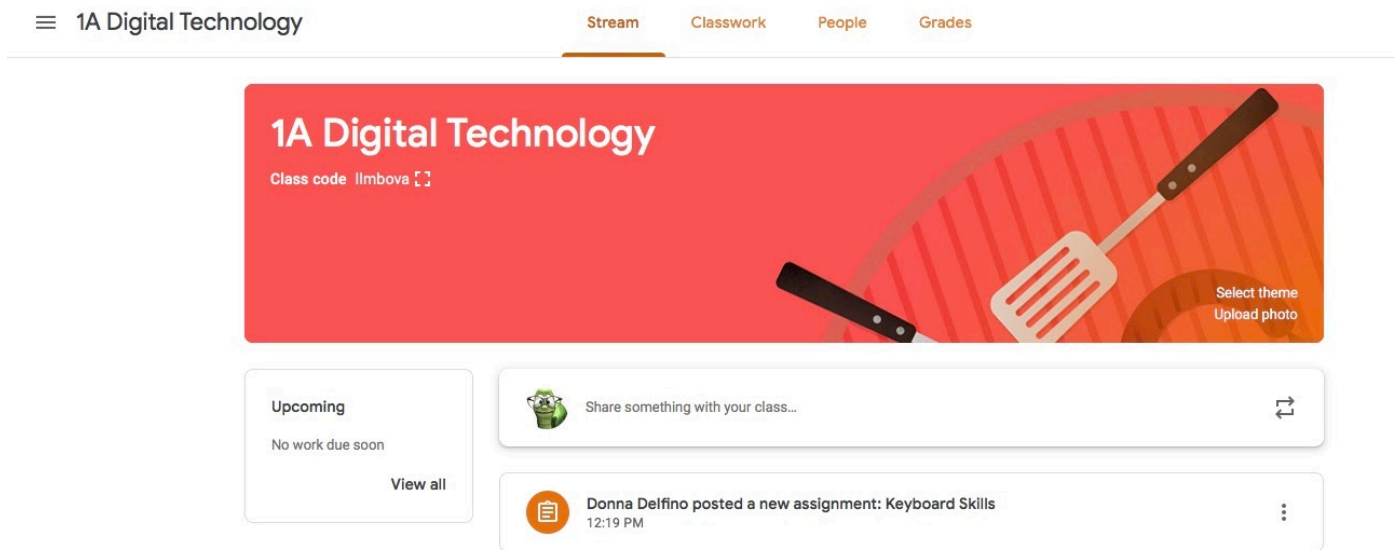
1A Digital Technology

Stream Classwork People Grades

1A Digital Technology

Class code llmbova

Select theme
Upload photo

Upcoming

No work due soon

View all

Share something with your class...

Donna Delfino posted a new assignment: Keyboard Skills
12:19 PM